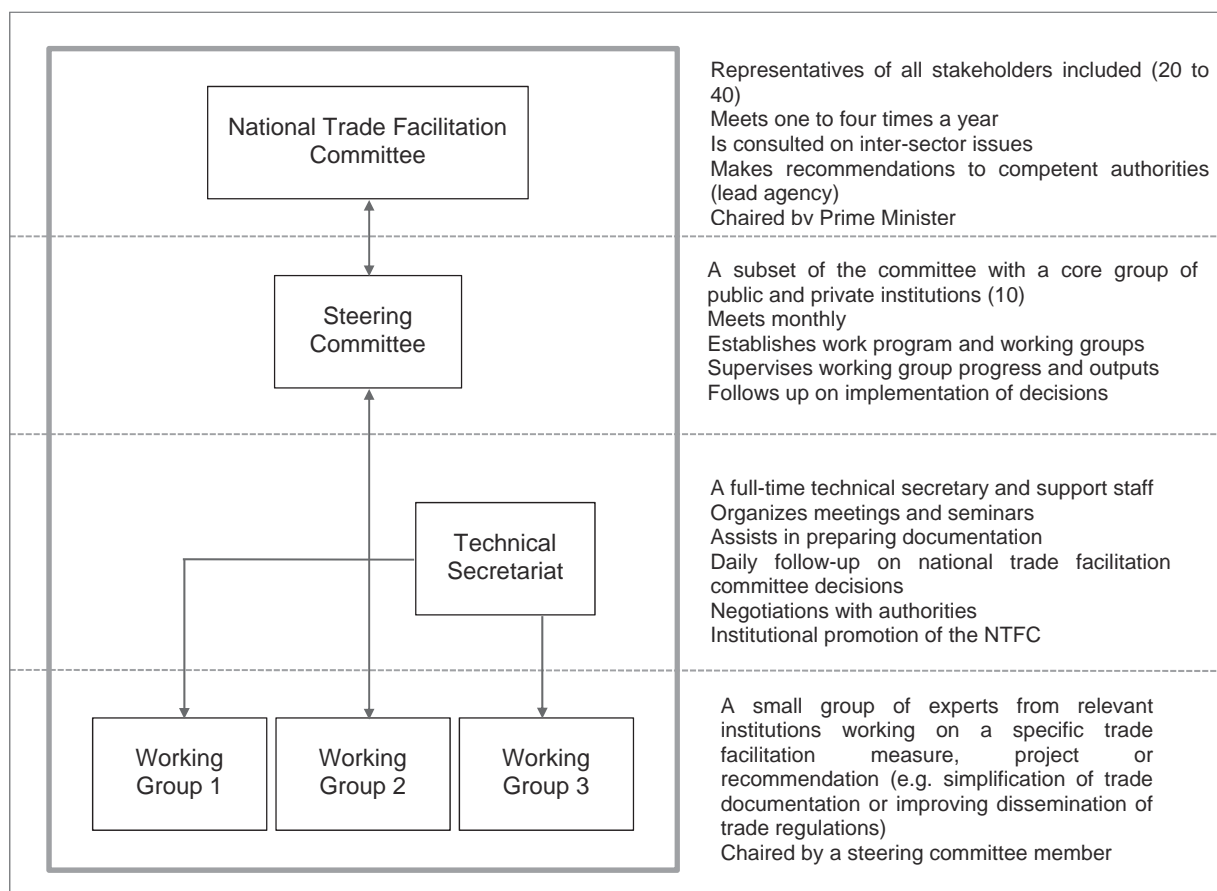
National Trade Facilitation Committee

Representatives of all stakeholders included (20 to 40)
Meets one to four times a year
Is consulted on inter-sector issues
Makes recommendations to competent authorities (lead agency)
Chaired bv Prime Minister

Steering Committee

A subset of the committee with a core group of public and private institutions (10)
Meets monthly
Establishes work program and working groups
Supervises working group progress and outputs
Follows up on implementation of decisions

Technical Secretariat

A full-time technical secretary and support staff
Organizes meetings and seminars
Assists in preparing documentation
Daily follow-up on national trade facilitation committee decisions
Negotiations with authorities
Institutional promotion of the NTFC

Working Group 1

Working Group 2

Working Group 3

A small group of experts from relevant institutions working on a specific trade facilitation measure, project or recommendation (e.g. simplification of trade documentation or improving dissemination of trade regulations)
Chaired by a steering committee member